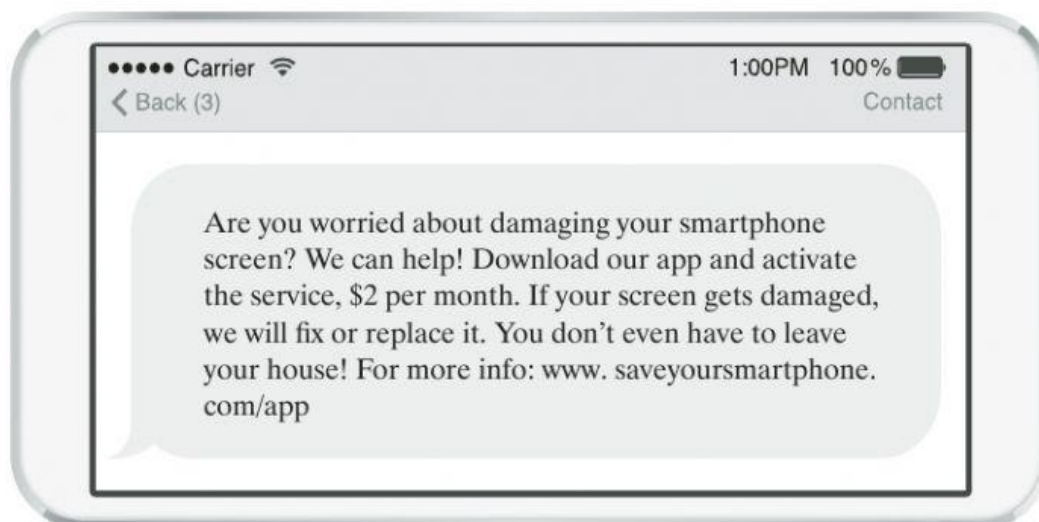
●●●●● Carrier 1:00PM 100%
Back (3) Contact

Are you worried about damaging your smartphone screen? We can help! Download our app and activate the service, \$2 per month. If your screen gets damaged, we will fix or replace it. You don't even have to leave your house! For more info: www. saveyoursmartphone. com/app